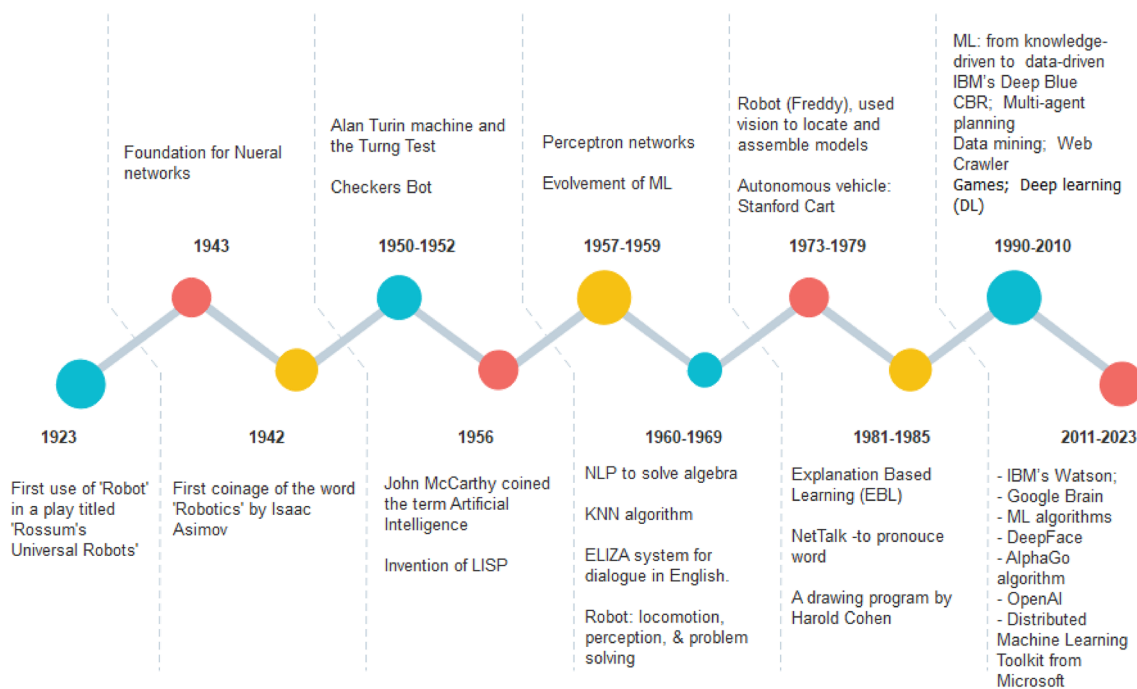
1923

First use of 'Robot' in a play titled 'Rossum's Universal Robots'

Foundation for Nueral networks

1943

1942

First coinage of the word 'Robotics' by Isaac Asimov

Alan Turin machine and the Turng Test

Checkers Bot

1950-1952

1956

John McCarthy coined the term Artificial Intelligence

Invention of LISP

Perceptron networks

Evolvement of ML

1957-1959

1960-1969

NLP to solve algebra

KNN algorithm

ELIZA system for dialogue in English.

Robot: locomotion, perception, & problem solving

Robot (Freddy), used vision to locate and assemble models

Autonomous vehicle: Stanford Cart

1973-1979

1981-1985

Explanation Based Learning (EBL)

NetTalk -to pronouce word

A drawing program by Harold Cohen

ML: from knowledge-driven to data-driven
IBM's Deep Blue
CBR; Multi-agent planning
Data mining; Web Crawler
Games; Deep learning (DL)

1990-2010

2011-2023

- IBM's Watson;
- Google Brain
- ML algorithms
- DeepFace
- AlphaGo algorithm
- OpenAI
- Distributed Machine Learning Toolkit from Microsoft